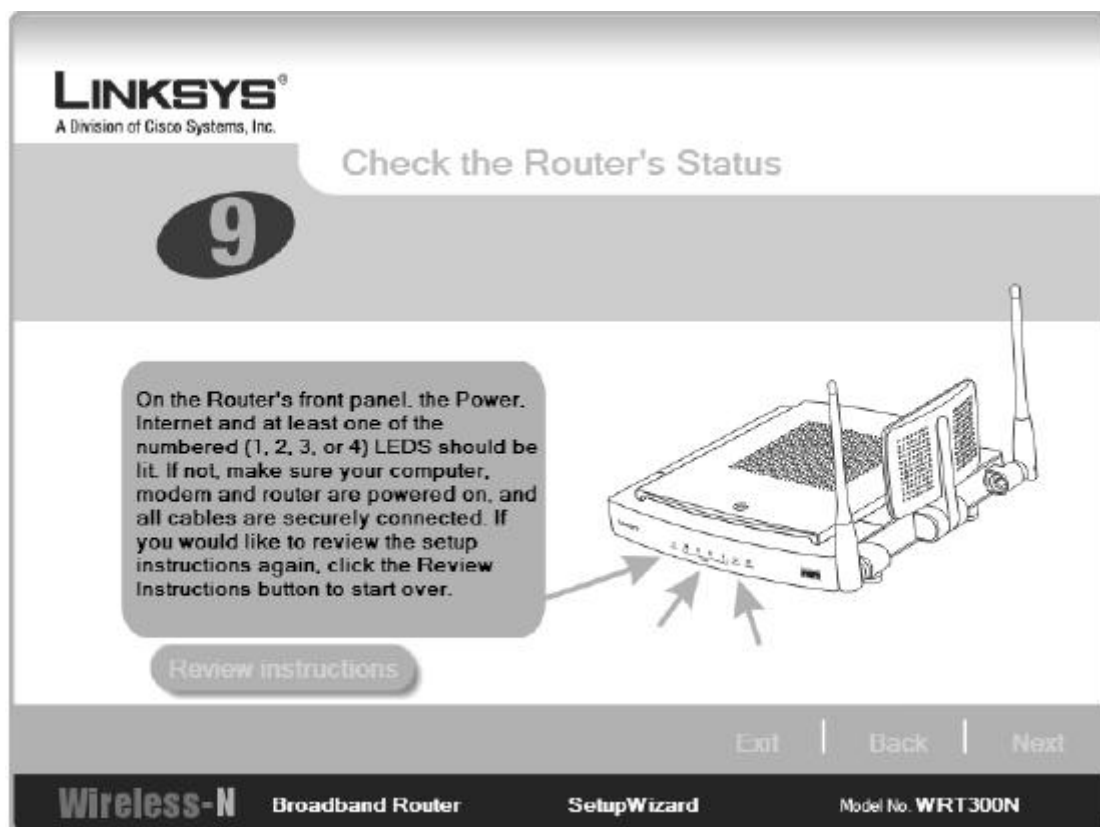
LINKSYS®
A Division of Cisco Systems, Inc.

Check the Router's Status

9

On the Router's front panel, the Power, Internet and at least one of the numbered (1, 2, 3, or 4) LEDS should be lit. If not, make sure your computer, modem and router are powered on, and all cables are securely connected. If you would like to review the setup instructions again, click the Review Instructions button to start over.

Review instructions

Exit | Back | Next

Wireless-N Broadband Router SetupWizard Model No. WRT300N